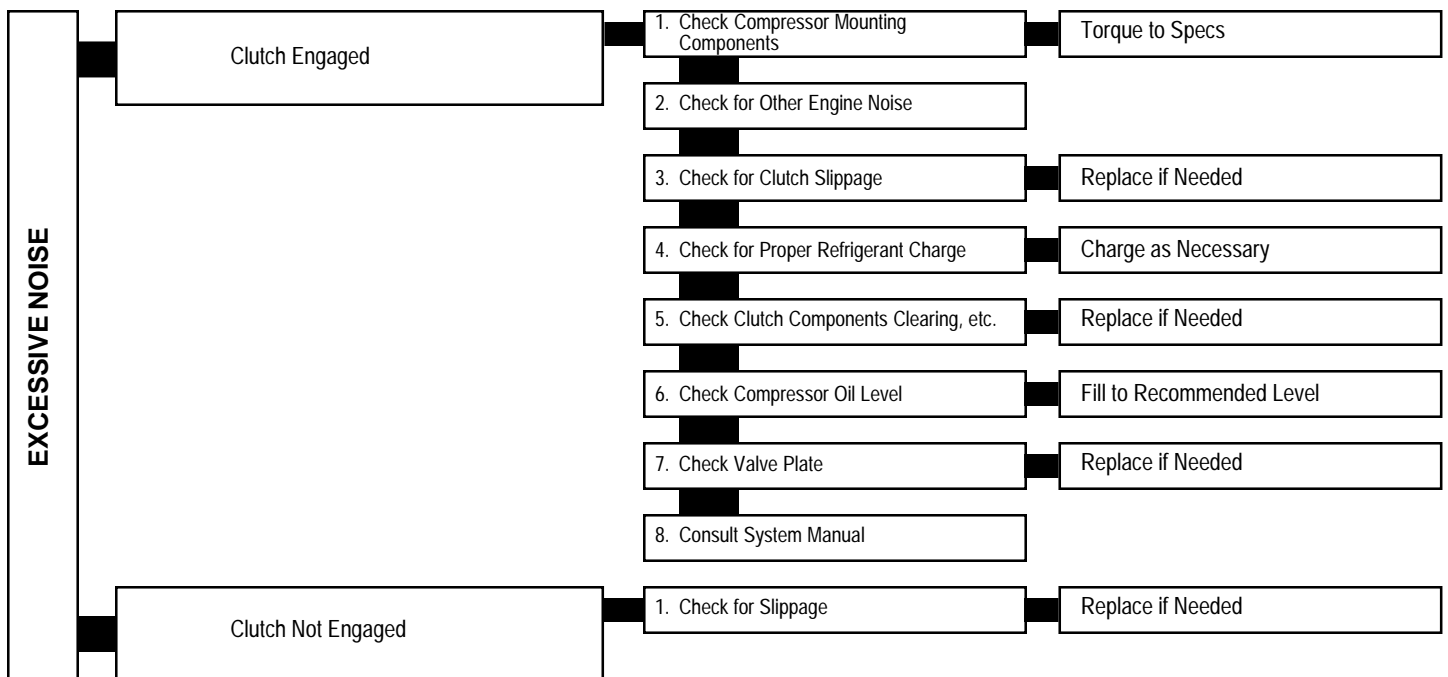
EXCESSIVE NOISE

Clutch Engaged

1. Check Compressor Mounting Components

Torque to Specs

2. Check for Other Engine Noise

3. Check for Clutch Slippage

Replace if Needed

4. Check for Proper Refrigerant Charge

Charge as Necessary

5. Check Clutch Components Clearing, etc.

Replace if Needed

6. Check Compressor Oil Level

Fill to Recommended Level

7. Check Valve Plate

Replace if Needed

8. Consult System Manual

Clutch Not Engaged

1. Check for Slippage

Replace if Needed